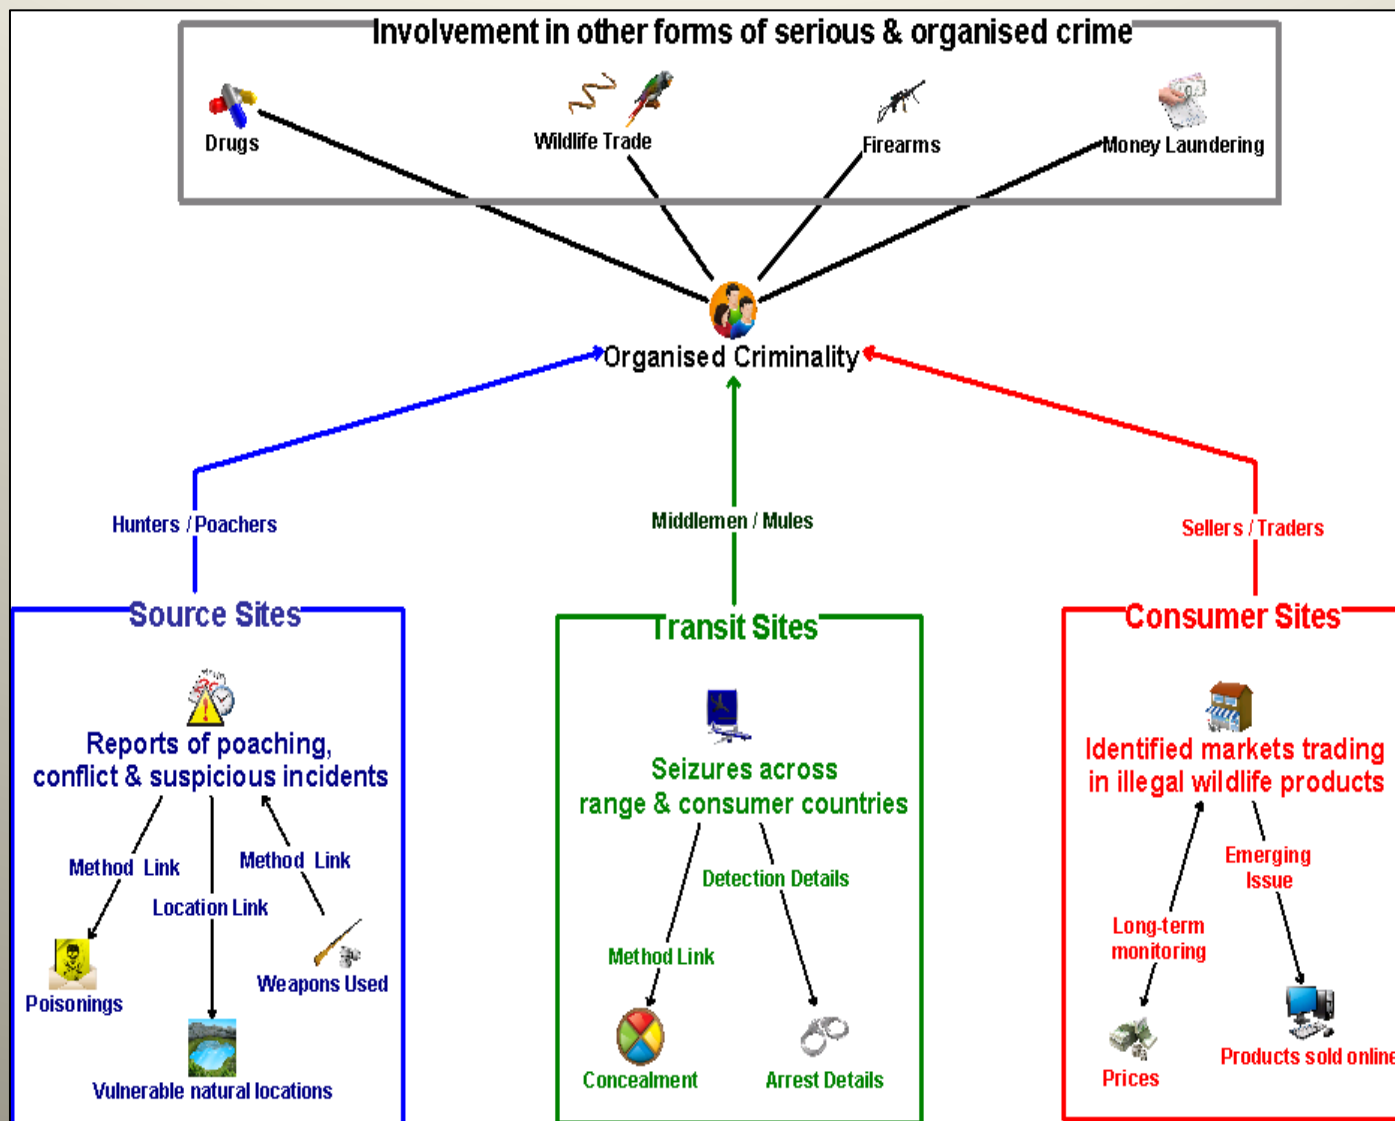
Involvement in other forms of serious & organised crime

Drugs

Wildlife Trade

Firearms

Money Laundering

Organised Criminality

Hunters / Poachers

Middlemen / Mules

Sellers / Traders

Source Sites

Reports of poaching, conflict & suspicious incidents

Method Link

Method Link

Location Link

Poisonings

Weapons Used

Vulnerable natural locations

Transit Sites

Seizures across range & consumer countries

Detection Details

Method Link

Concealment

Arrest Details

Consumer Sites

Identified markets trading in illegal wildlife products

Emerging Issue

Long-term monitoring

Prices

Products sold online